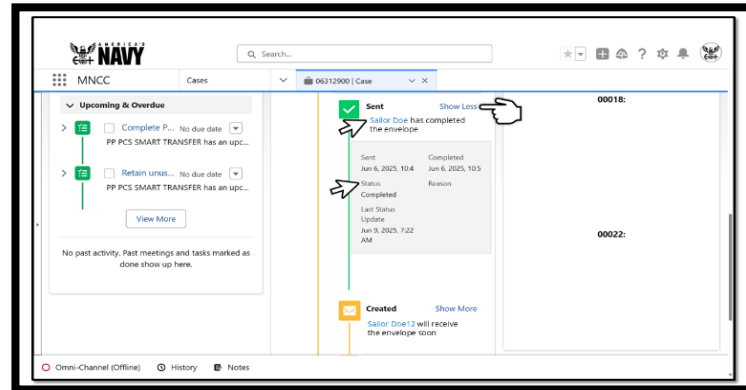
AMERICA'S NAVY

Search...

MNCC

Cases

06312900 | Case

Upcoming & Overdue

Complete P... No due date

PP PCS SMART TRANSFER has an upc...

Retain unus... No due date

PP PCS SMART TRANSFER has an upc...

View More

No past activity. Past meetings and tasks marked as done show up here.

Sent

Show Less

Sailor Doe has completed the envelope

Sent
Jun 6, 2025, 10:4

Completed
Jun 6, 2025, 10:5

Status
Completed

Reason

Last Status Update
Jun 9, 2025, 7:22 AM

Created

Show More

Sailor Doe12 will receive the envelope soon

00018:

00022:

Omni-Channel (Offline)

History

Notes